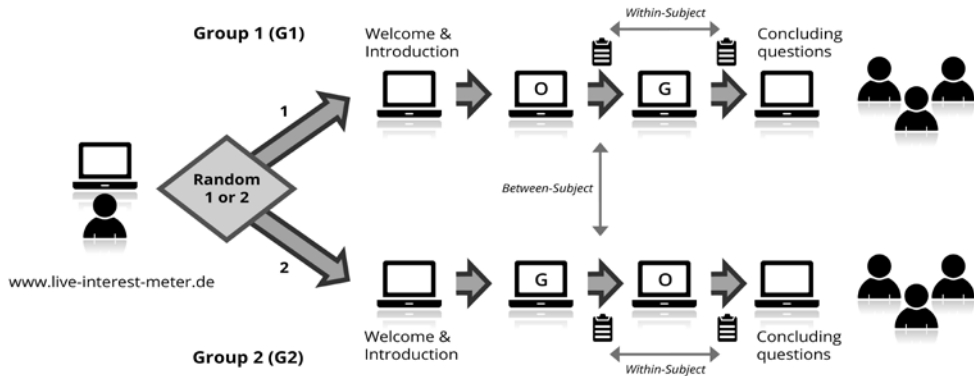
Group 1 (G1)

Welcome & Introduction

Within-Subject

Concluding questions

1

O

G

Random 1 or 2

Between-Subject

2

www.live-interest-meter.de

G

O

Welcome & Introduction

Concluding questions

Group 2 (G2)

Within-Subject